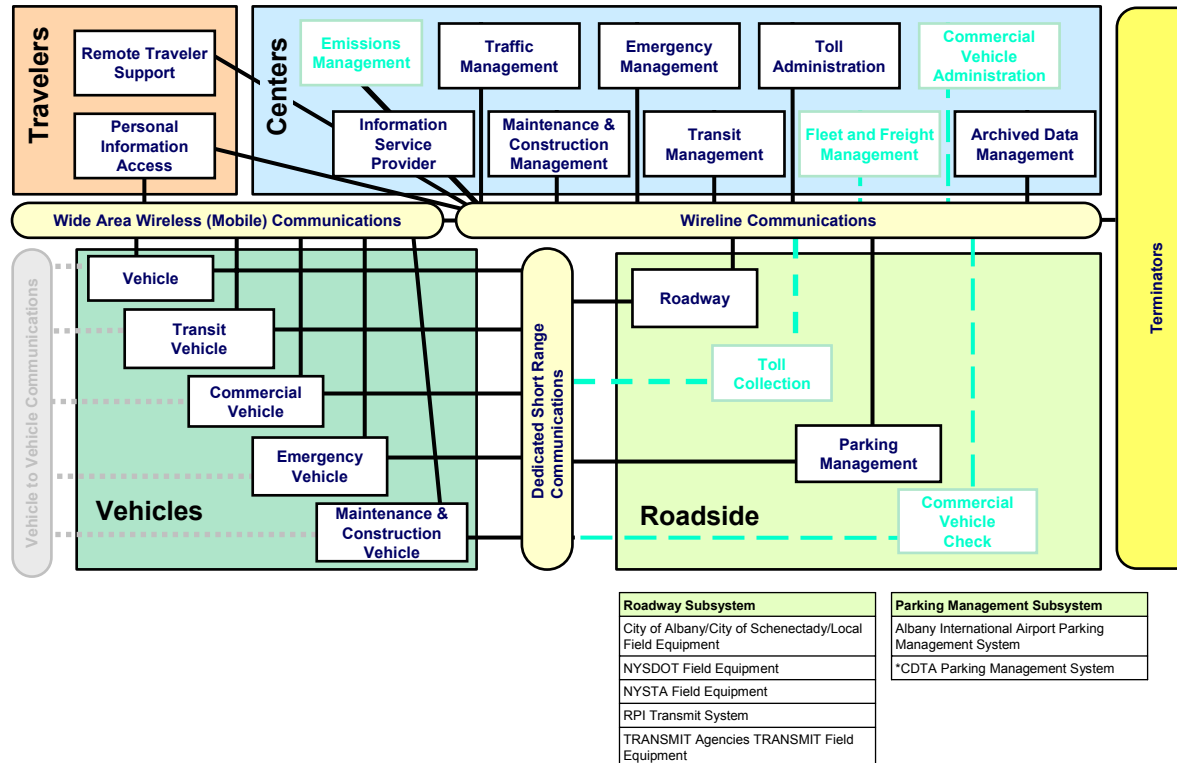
Travelers

Remote Traveler Support

Personal Information Access

Centers

Emissions Management

Traffic Management

Emergency Management

Toll Administration

Commercial Vehicle Administration

Information Service Provider

Maintenance & Construction Management

Transit Management

Fleet and Freight Management

Archived Data Management

Wide Area Wireless (Mobile) Communications

Wireline Communications

Terminators

Vehicle to Vehicle Communications

Vehicle

Transit Vehicle

Commercial Vehicle

Emergency Vehicle

Maintenance & Construction Vehicle

Vehicles

Dedicated Short Range Communications

Roadway

Toll Collection

Parking Management

Commercial Vehicle Check

Roadside

| Roadway Subsystem |
|---|
| City of Albany/City of Schenectady/Local Field Equipment |
| NYSDOT Field Equipment |
| NYSTA Field Equipment |
| RPI Transmit System |
| TRANSMIT Agencies TRANSMIT Field Equipment |

| Parking Management Subsystem |
|---|
| Albany International Airport Parking Management System |
| *CDTA Parking Management System |